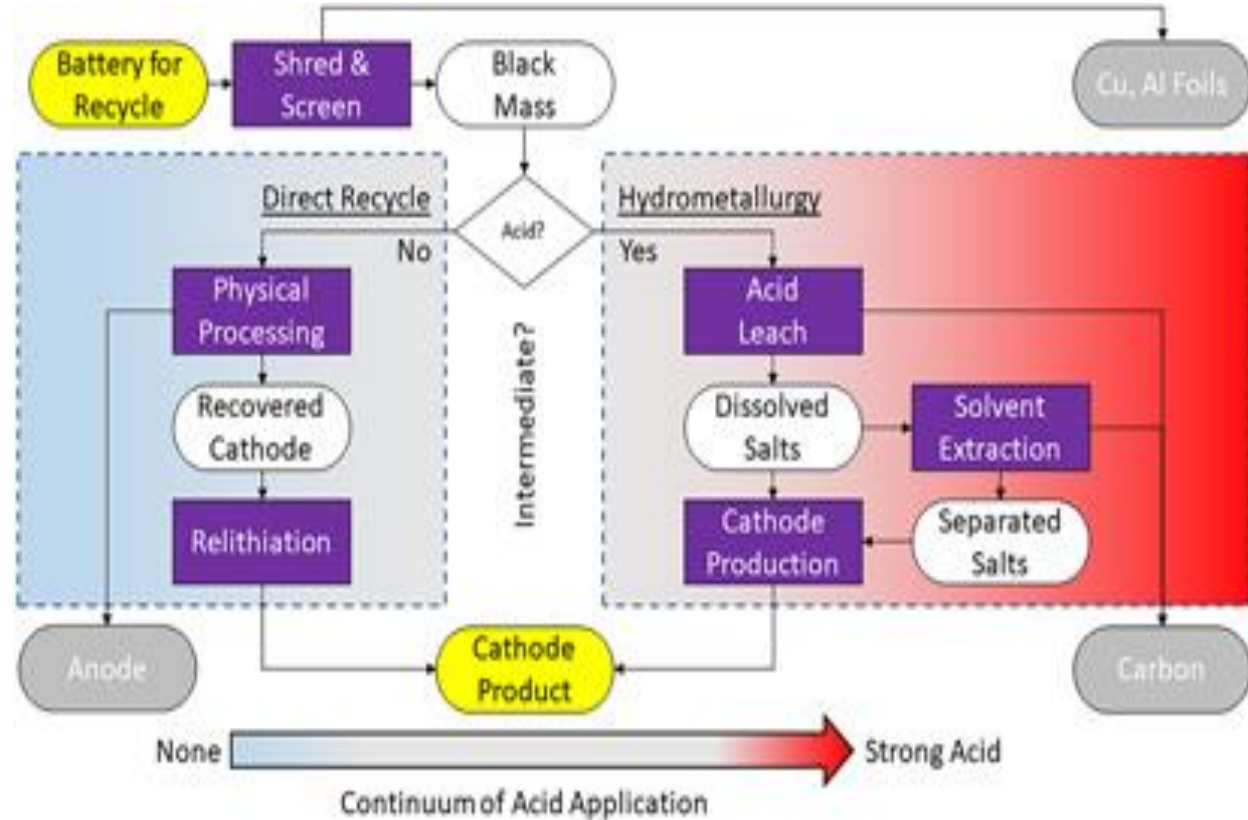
Battery for Recycle

Shred & Screen

Black Mass

Cu, Al Foils

Direct Recycle

Acid?

Hydrometallurgy

No

Yes

Physical Processing

Recovered Cathode

Relithiation

Intermediate?

Acid Leach

Dissolved Salts

Solvent Extraction

Cathode Production

Separated Salts

Anode

Cathode Product

Carbon

None

Strong Acid

Continuum of Acid Application